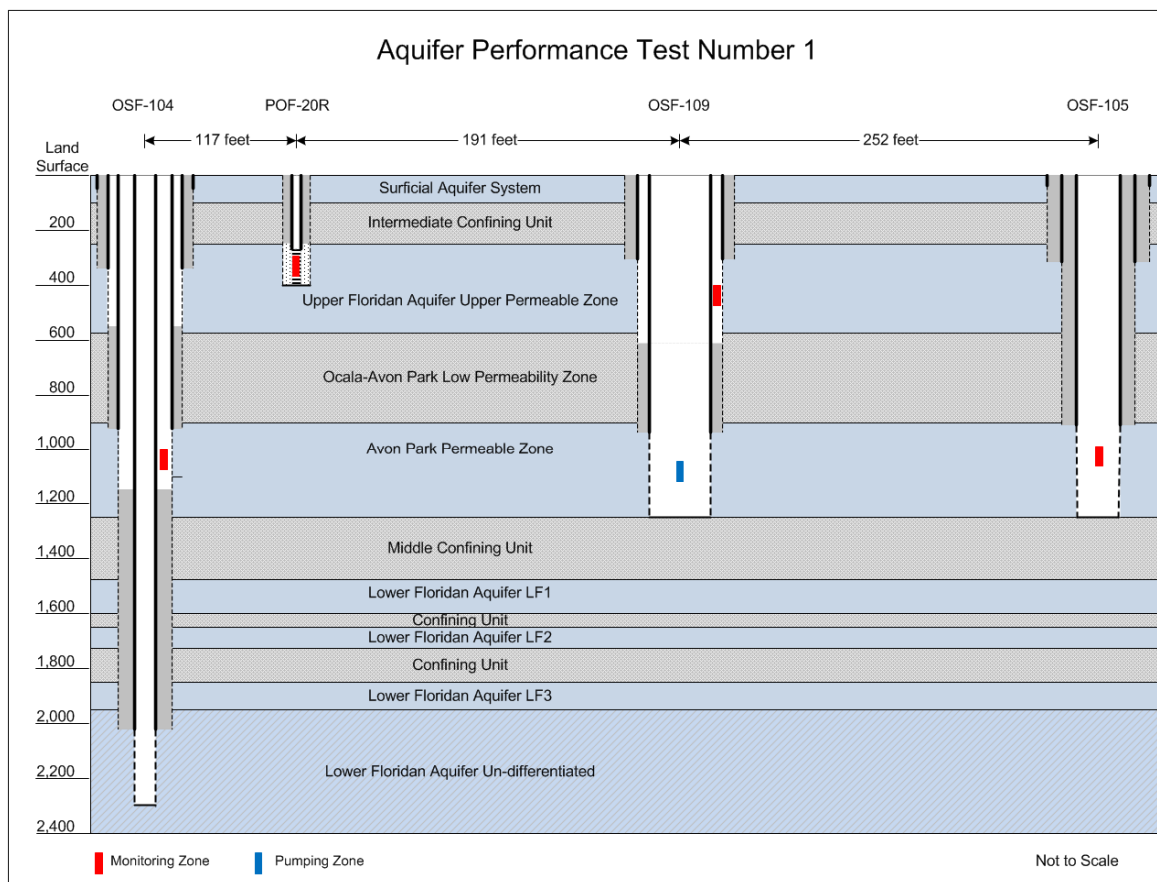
Aquifer Performance Test Number 1

OSF-104
POF-20R
OSF-109
OSF-105

117 feet
191 feet
252 feet

Land Surface

200
400
600
800
1,000
1,200
1,400
1,600
1,800
2,000
2,200
2,400

Surficial Aquifer System
Intermediate Confining Unit
Upper Floridan Aquifer Upper Permeable Zone
Ocala-Avon Park Low Permeability Zone
Avon Park Permeable Zone
Middle Confining Unit
Lower Floridan Aquifer LF1
Confining Unit
Lower Floridan Aquifer LF2
Confining Unit
Lower Floridan Aquifer LF3
Lower Floridan Aquifer Un-differentiated

Monitoring Zone
Pumping Zone
Not to Scale